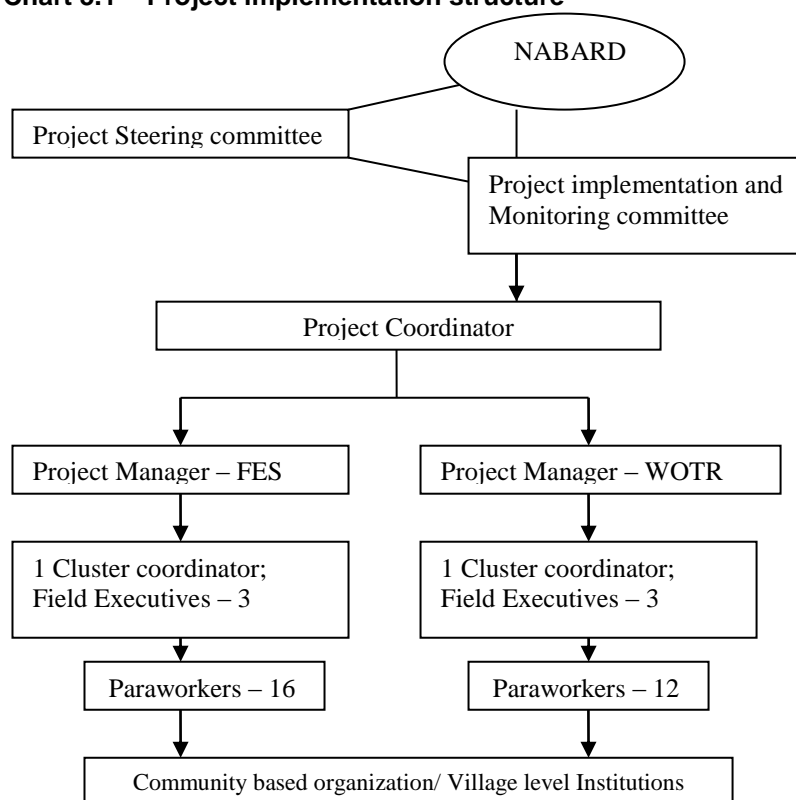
Chart 3.1 Project implementation structure

NABARD

Project Steering committee

Project implementation and Monitoring committee

Project Coordinator

Project Manager – FES

Project Manager – WOTR

1 Cluster coordinator; Field Executives – 3

1 Cluster coordinator; Field Executives – 3

Paraworkers – 16

Paraworkers – 12

Community based organization/ Village level Institutions